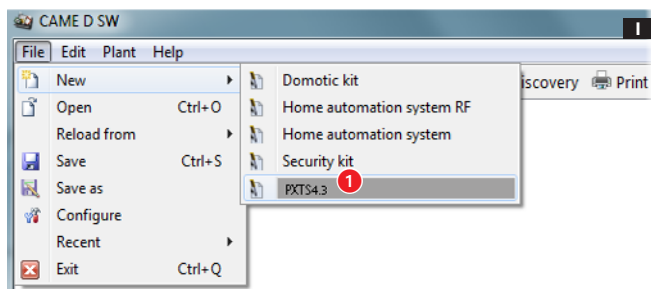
CAME D SW

I

File Edit Plant Help

New
Open Ctrl+O
Reload from
Save Ctrl+S
Save as
Configure
Recent
Exit Ctrl+Q

Domotic kit
Home automation system RF
Home automation system
Security kit
PXTS4.3 1

iscovery Print